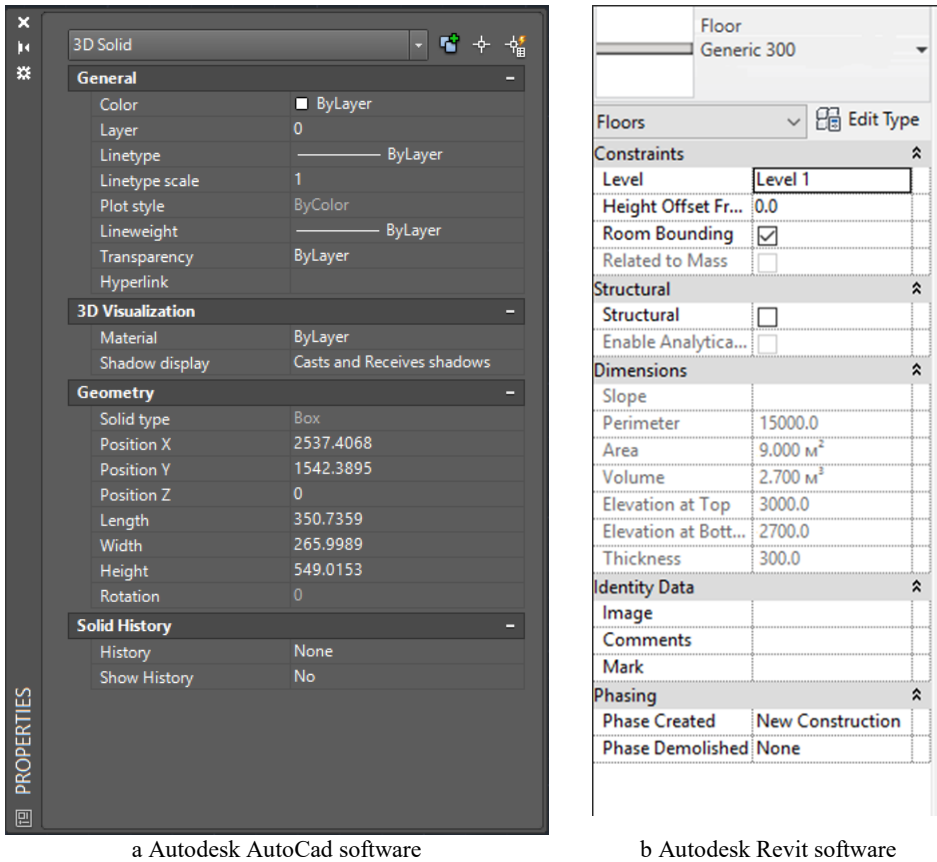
PROPERTIES

3D Solid

General

| | |
|---|---|
| Color | ByLayer |
| Layer | 0 |
| Linetype | ByLayer |
| Linetype scale | 1 |
| Plot style | ByColor |
| Lineweight | ByLayer |
| Transparency | ByLayer |
| Hyperlink | |

3D Visualization

| | |
|---|---|
| Material | ByLayer |
| Shadow display | Casts and Receives shadows |

Geometry

| | |
|---|---|
| Solid type | Box |
| Position X | 2537.4068 |
| Position Y | 1542.3895 |
| Position Z | 0 |
| Length | 350.7359 |
| Width | 265.9989 |
| Height | 549.0153 |
| Rotation | 0 |

Solid History

| | |
|---|---|
| History | None |
| Show History | No |

a Autodesk AutoCad software

Floor
Generic 300

Floors
Edit Type

Constraints

| | |
|---|---|
| Level | Level 1 |
| Height Offset Fr... | 0.0 |
| Room Bounding | |
| Related to Mass | |

Structural

| | |
|---|---|
| Structural | |
| Enable Analytica... | |

Dimensions

| | |
|---|---|
| Slope | |
| Perimeter | 15000.0 |
| Area | 9.000 м² |
| Volume | 2.700 м³ |
| Elevation at Top | 3000.0 |
| Elevation at Bott... | 2700.0 |
| Thickness | 300.0 |

Identity Data

| | |
|---|---|
| Image | |
| Comments | |
| Mark | |

Phasing

| | |
|---|---|
| Phase Created | New Construction |
| Phase Demolished | None |

b Autodesk Revit software